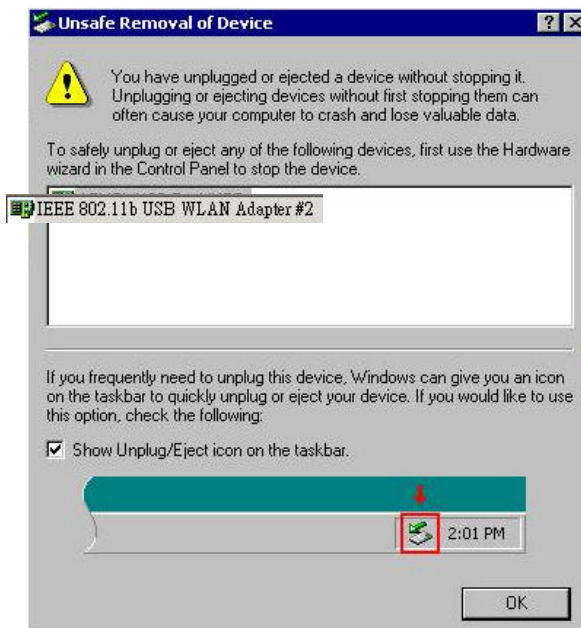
Unsafe Removal of Device

?

You have unplugged or ejected a device without stopping it. Unplugging or ejecting devices without first stopping them can often cause your computer to crash and lose valuable data.

To safely unplug or eject any of the following devices, first use the Hardware wizard in the Control Panel to stop the device.

IEEE 802.11b USB WLAN Adapter #2

If you frequently need to unplug this device, Windows can give you an icon on the taskbar to quickly unplug or eject your device. If you would like to use this option, check the following:

Show Unplug/Eject icon on the taskbar.

2:01 PM

OK